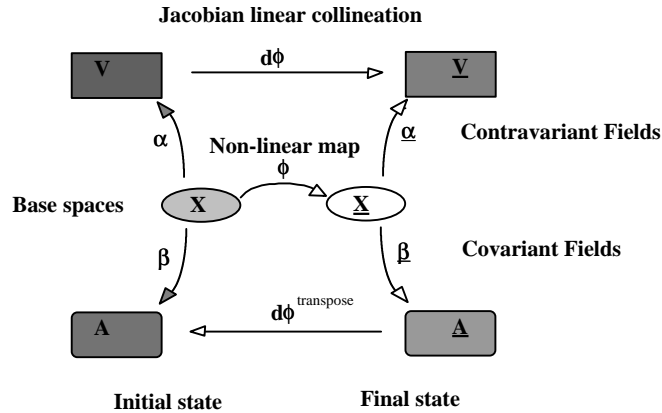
Jacobian linear collineation

V

$d\phi$

$\underline{V}$

$\alpha$

Non-linear map

$\underline{\alpha}$

Contravariant Fields

$\phi$

Base spaces

X

$\underline{X}$

$\beta$

$\underline{\beta}$

Covariant Fields

$d\phi^{transpose}$

A

$\underline{A}$

Initial state

Final state